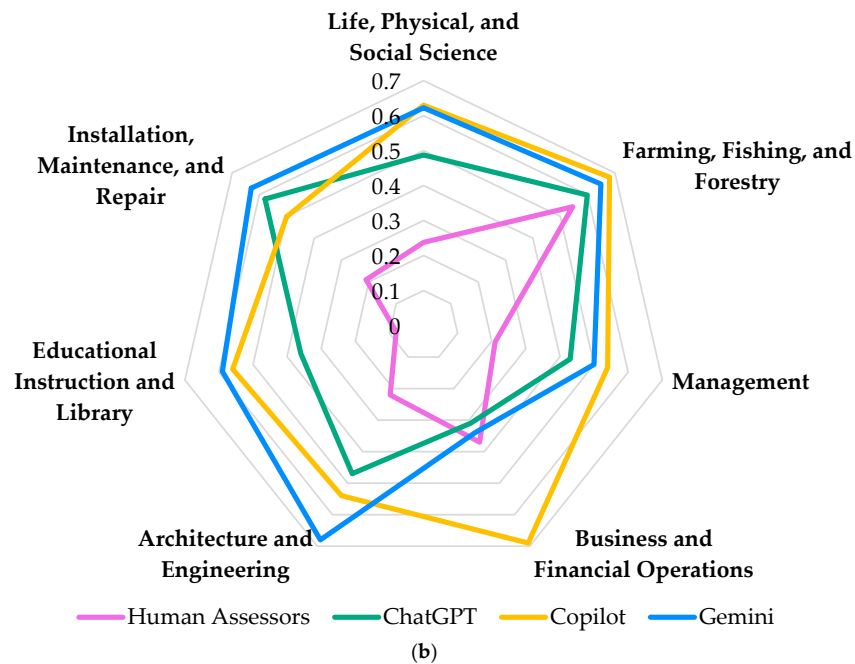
Life, Physical, and Social Science

0.7
0.6
0.5
0.4
0.3
0.2
0.1
0

Farming, Fishing, and Forestry

Management

Business and Financial Operations

Architecture and Engineering

Educational Instruction and Library

Installation, Maintenance, and Repair

Human Assessors ChatGPT Copilot Gemini

(b)